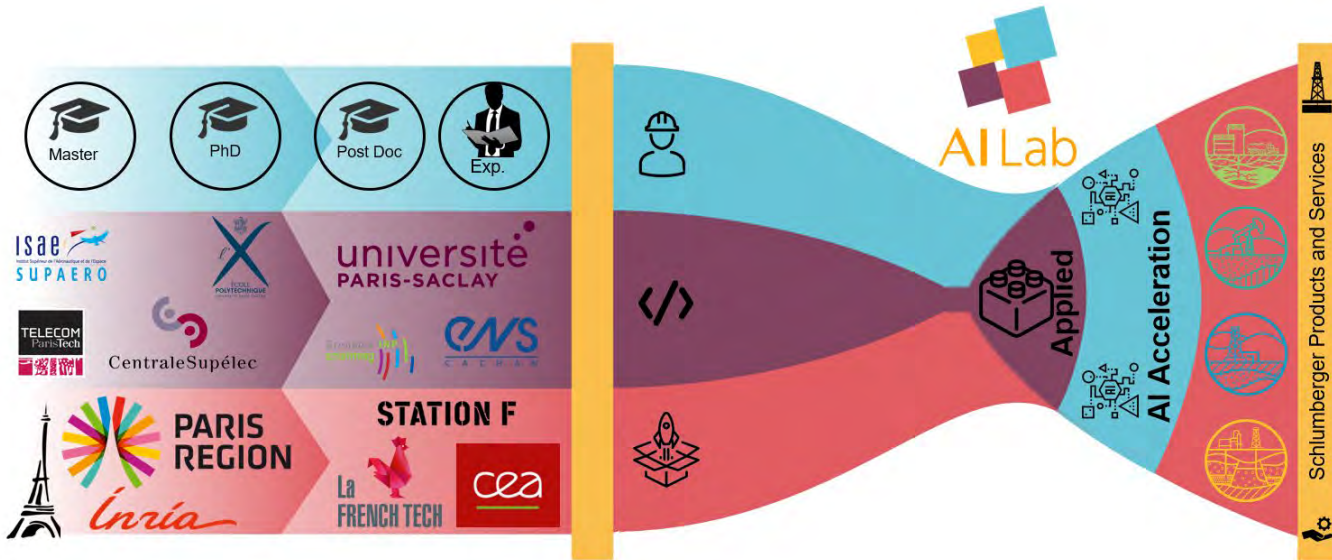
Master

PhD

Post Doc

Exp.

AI Lab

ISAE SUPAERO

ÉCOLE POLYTECHNIQUE

université PARIS-SACLAY

TELECOM ParisTech

CentraleSupélec

ENS CACHAN

PARIS REGION

Inria

STATION F

La FRENCH TECH

cea

</>

Applied

AI Acceleration

Schlumberger Products and Services